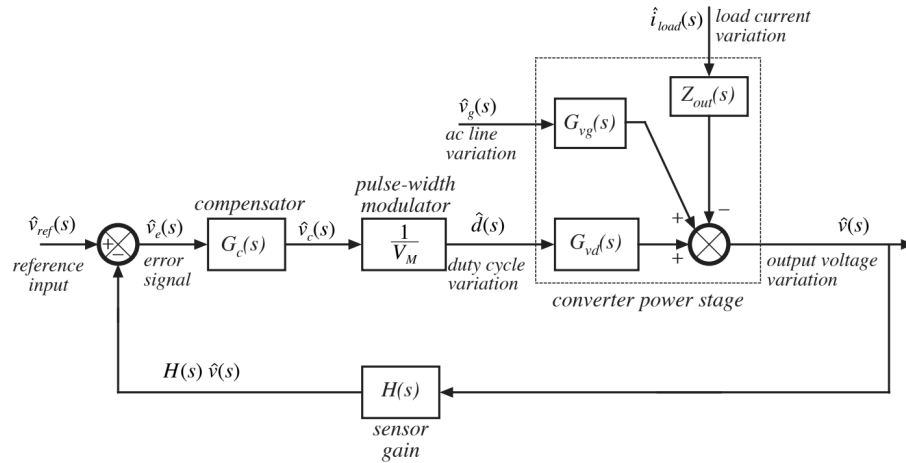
$\hat{i}_{load}(s)$ load current variation

$\hat{v}_g(s)$ ac line variation

$G_{vg}(s)$

$Z_{out}(s)$

compensator

pulse-width modulator

$\hat{v}_{ref}(s)$ reference input

+ –

$\hat{v}_e(s)$ error signal

$G_c(s)$

$\hat{v}_c(s)$

$\frac{1}{V_M}$

$\hat{d}(s)$ duty cycle variation

$G_{vd}(s)$

+ + –

$\hat{v}(s)$ output voltage variation

converter power stage

$H(s)\ \hat{v}(s)$

$H(s)$

sensor gain